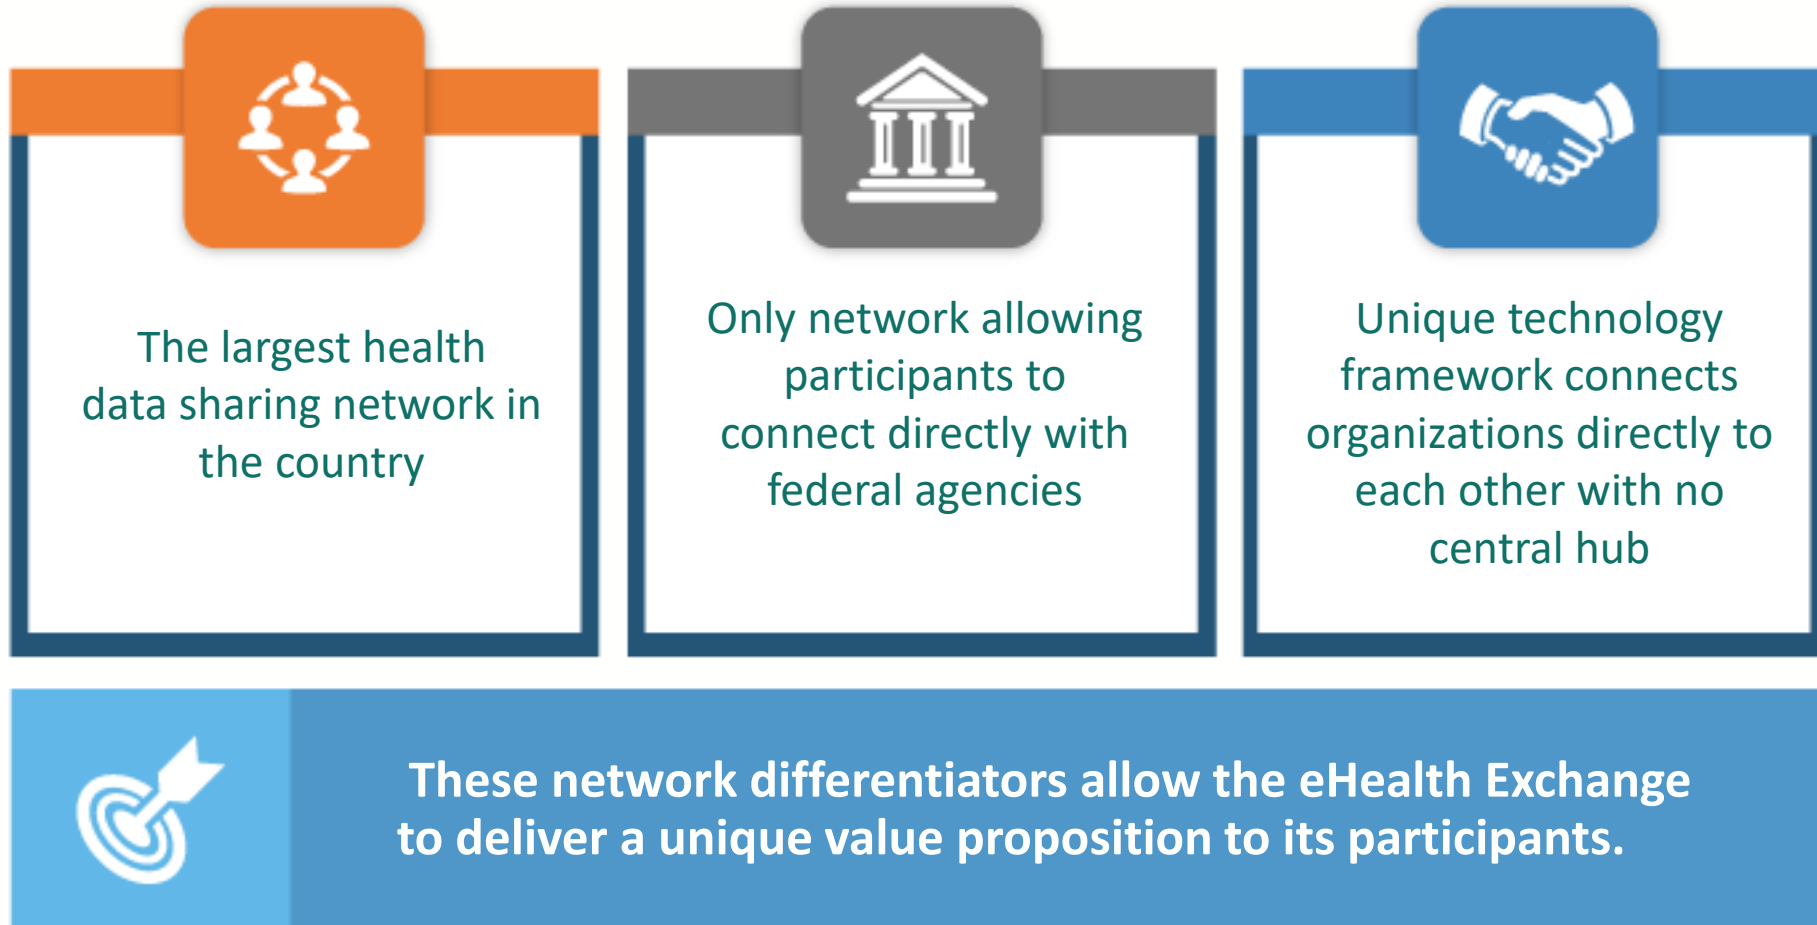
The largest health data sharing network in the country

Only network allowing participants to connect directly with federal agencies

Unique technology framework connects organizations directly to each other with no central hub

These network differentiators allow the eHealth Exchange to deliver a unique value proposition to its participants.